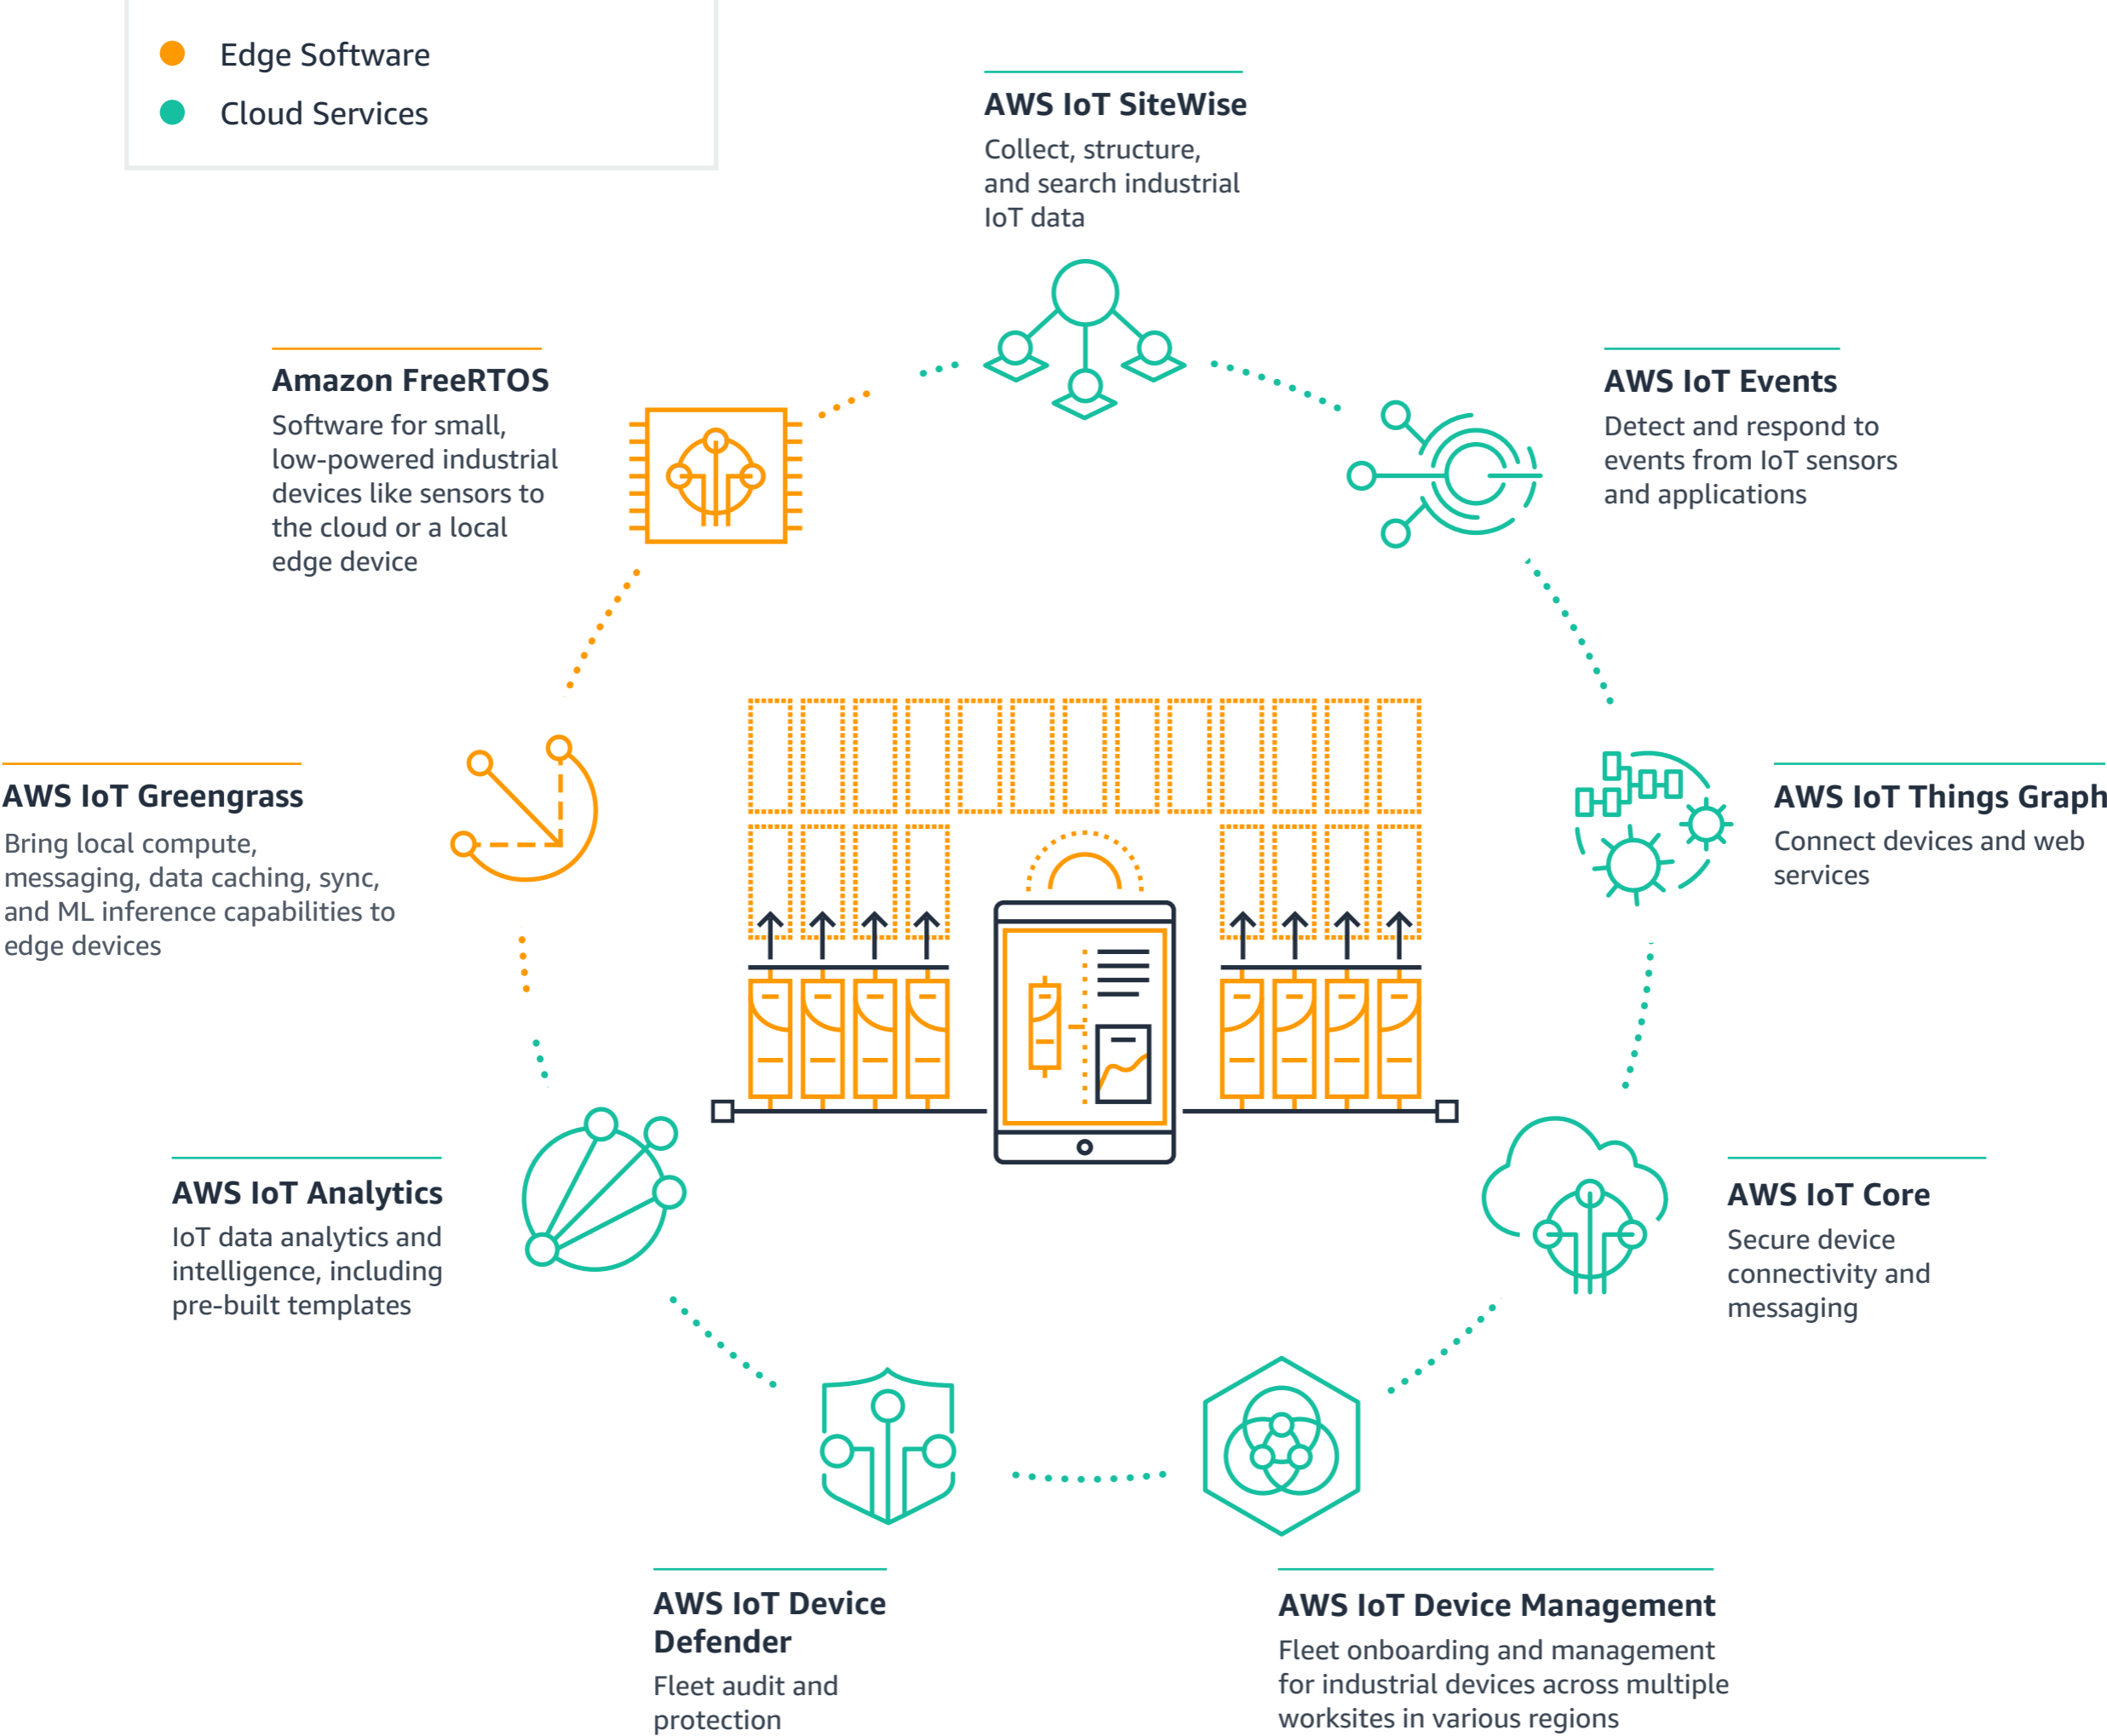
Edge Software
Cloud Services

AWS IoT SiteWise
Collect, structure, and search industrial IoT data

Amazon FreeRTOS
Software for small, low-powered industrial devices like sensors to the cloud or a local edge device

AWS IoT Events
Detect and respond to events from IoT sensors and applications

AWS IoT Greengrass
Bring local compute, messaging, data caching, sync, and ML inference capabilities to edge devices

AWS IoT Things Graph
Connect devices and web services

AWS IoT Analytics
IoT data analytics and intelligence, including pre-built templates

AWS IoT Core
Secure device connectivity and messaging

AWS IoT Device Defender
Fleet audit and protection

AWS IoT Device Management
Fleet onboarding and management for industrial devices across multiple worksites in various regions